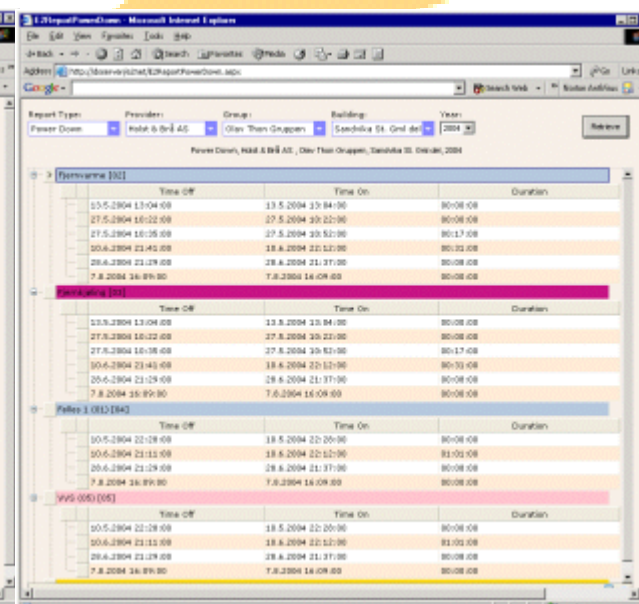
E2ReportPowerDown - Microsoft Internet Explorer

File Edit View Favorites Tools Help

Back Search Favorites Media

Address http://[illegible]/E2ReportPowerDown.aspx

Go Links

Google - Search Web

Report Type: Power Down
Provider: Holst & Brå AS
Group: Olav Thon Gruppen
Building: Sandvika St. Gnd del
Year: 2004

Retrieve

Power Down, Holst & Brå AS , Olav Thon Gruppen, Sandvika St. Gnd del, 2004

Fjernvarme [02]

| Time Off | Time On | Duration |
|---|---|---|
| 13.5.2004 13:04:00 | 13.5.2004 13:04:00 | 00:00:00 |
| 27.5.2004 10:22:00 | 27.5.2004 10:22:00 | 00:00:00 |
| 27.5.2004 10:35:00 | 27.5.2004 10:52:00 | 00:17:00 |
| 10.6.2004 21:41:00 | 18.6.2004 22:12:00 | 00:31:00 |
| 20.6.2004 21:29:00 | 20.6.2004 21:37:00 | 00:08:00 |
| 7.8.2004 16:09:00 | 7.8.2004 16:09:00 | 00:00:00 |

Fjernkjøling [03]

| Time Off | Time On | Duration |
|---|---|---|
| 13.5.2004 13:04:00 | 13.5.2004 13:04:00 | 00:00:00 |
| 27.5.2004 10:22:00 | 27.5.2004 10:22:00 | 00:00:00 |
| 27.5.2004 10:35:00 | 27.5.2004 10:52:00 | 00:17:00 |
| 10.6.2004 21:41:00 | 18.6.2004 22:12:00 | 00:31:00 |
| 20.6.2004 21:29:00 | 20.6.2004 21:37:00 | 00:08:00 |
| 7.8.2004 16:09:00 | 7.8.2004 16:09:00 | 00:00:00 |

Felles 1 (01) [04]

| Time Off | Time On | Duration |
|---|---|---|
| 10.5.2004 22:20:00 | 10.5.2004 22:20:00 | 00:00:00 |
| 10.6.2004 21:11:00 | 10.6.2004 22:12:00 | 01:01:00 |
| 20.6.2004 21:29:00 | 20.6.2004 21:37:00 | 00:08:00 |
| 7.8.2004 16:09:00 | 7.8.2004 16:09:00 | 00:00:00 |

VVS (05) [05]

| Time Off | Time On | Duration |
|---|---|---|
| 10.5.2004 22:20:00 | 10.5.2004 22:20:00 | 00:00:00 |
| 10.6.2004 21:11:00 | 10.6.2004 22:12:00 | 01:01:00 |
| 20.6.2004 21:29:00 | 20.6.2004 21:37:00 | 00:08:00 |
| 7.8.2004 16:09:00 | 7.8.2004 16:09:00 | 00:00:00 |